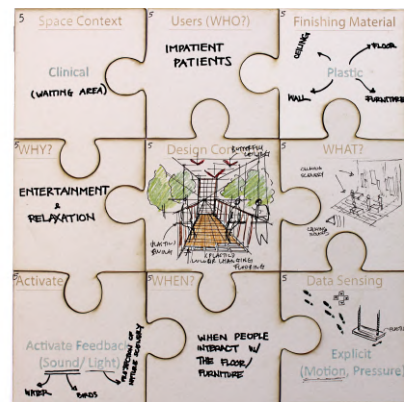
5 Space Context

Clinical

(WAITING AREA)

5 Users (WHO?)

IMPATIENT PATIENTS

5 Finishing Material

CEILING

FLOOR

Plastic

WALL

FURNITURE

5 WHY?

ENTERTAINMENT & RELAXATION

5 Design Co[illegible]

BUTTERFLY CEILING

PLASTIC BENCH

REACTIVE COLOUR CHANGING FLOORING

5 WHAT?

CEILING CANOPY

CEILING CANOPY

5 Activate

Activate Feedback (Sound/ Light)

WATER

BIRDS

5 WHEN?

WHEN PEOPLE INTERACT W/ THE FLOOR/ FURNITURE

5 Data Sensing

Explicit (Motion, Pressure)